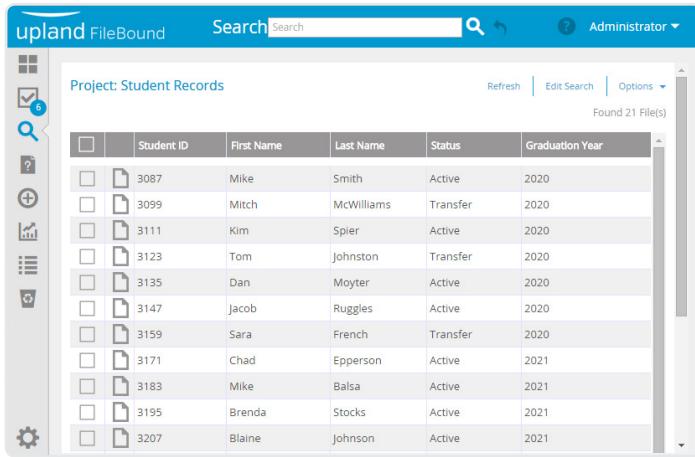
upland FileBound

Search Search

Administrator

6

Project: Student Records

Refresh | Edit Search | Options

Found 21 File(s)

| | | Student ID | First Name | Last Name | Status | Graduation Year |
|---|---|---|---|---|---|---|
| | | 3087 | Mike | Smith | Active | 2020 |
| | | 3099 | Mitch | McWilliams | Transfer | 2020 |
| | | 3111 | Kim | Spier | Active | 2020 |
| | | 3123 | Tom | Johnston | Transfer | 2020 |
| | | 3135 | Dan | Moyter | Active | 2020 |
| | | 3147 | Jacob | Ruggles | Active | 2020 |
| | | 3159 | Sara | French | Transfer | 2020 |
| | | 3171 | Chad | Epperson | Active | 2021 |
| | | 3183 | Mike | Balsa | Active | 2021 |
| | | 3195 | Brenda | Stocks | Active | 2021 |
| | | 3207 | Blaine | Johnson | Active | 2021 |